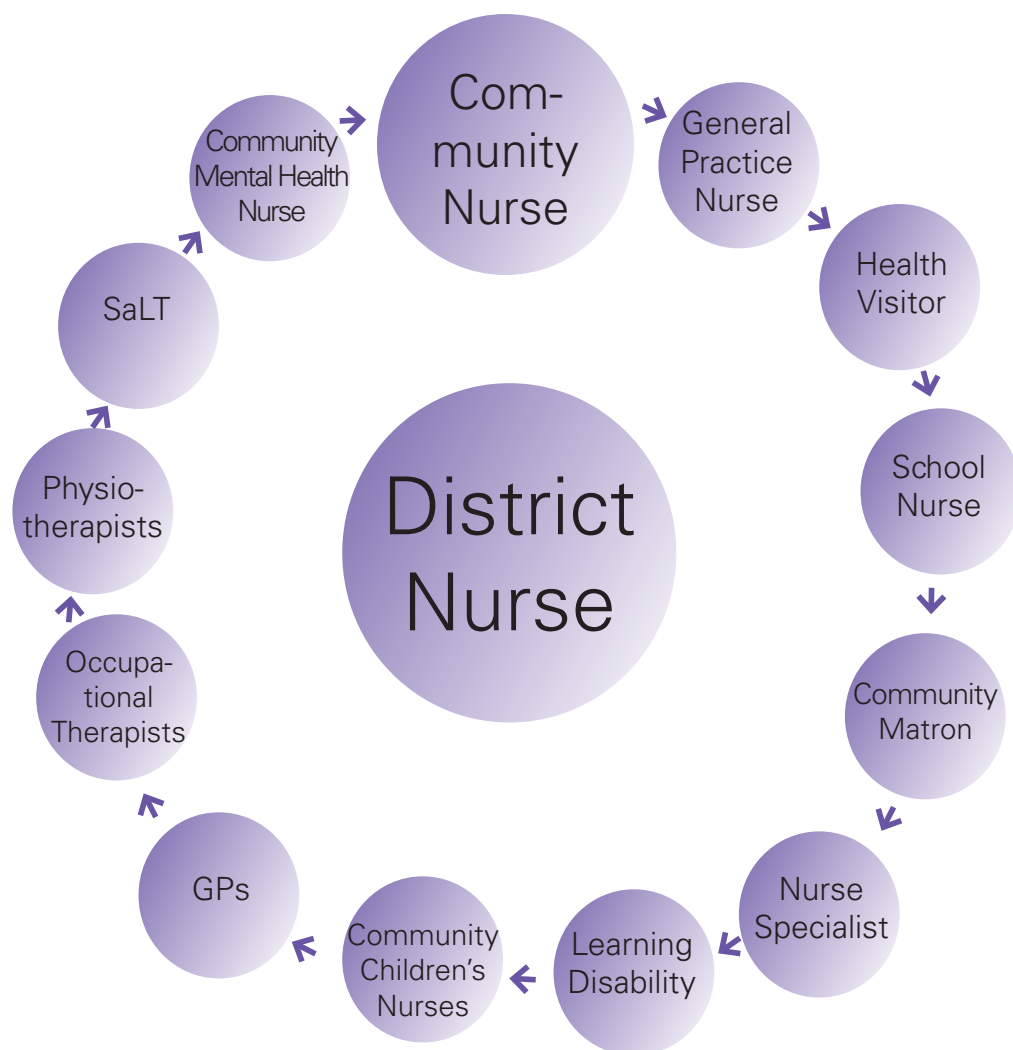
Community Nurse

General Practice Nurse

Health Visitor

School Nurse

Community Matron

Nurse Specialist

Learning Disability

Community Children's Nurses

GPs

Occupational Therapists

Physiotherapists

SaLT

Community Mental Health Nurse

District Nurse